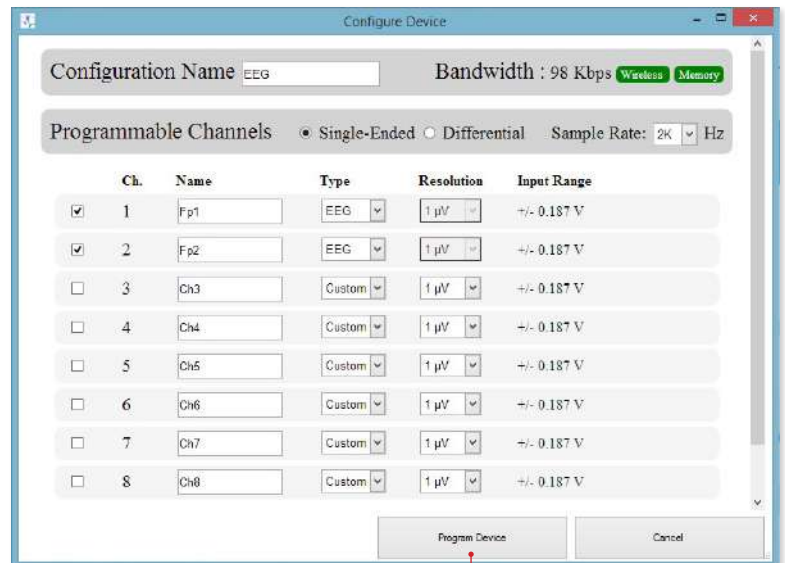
Configure Device

Configuration Name EEG

Bandwidth : 98 Kbps Wireless Memory

Programmable Channels Single-Ended Differential Sample Rate: 2K Hz

| | Ch. | Name | Type | Resolution | Input Range |
|---|---|---|---|---|---|
| ☑ | 1 | Fp1 | EEG | 1 µV | +/- 0.187 V |
| ☑ | 2 | Fp2 | EEG | 1 µV | +/- 0.187 V |
| ☐ | 3 | Ch3 | Custom | 1 µV | +/- 0.187 V |
| ☐ | 4 | Ch4 | Custom | 1 µV | +/- 0.187 V |
| ☐ | 5 | Ch5 | Custom | 1 µV | +/- 0.187 V |
| ☐ | 6 | Ch6 | Custom | 1 µV | +/- 0.187 V |
| ☐ | 7 | Ch7 | Custom | 1 µV | +/- 0.187 V |
| ☐ | 8 | Ch8 | Custom | 1 µV | +/- 0.187 V |

Program Device

Cancel